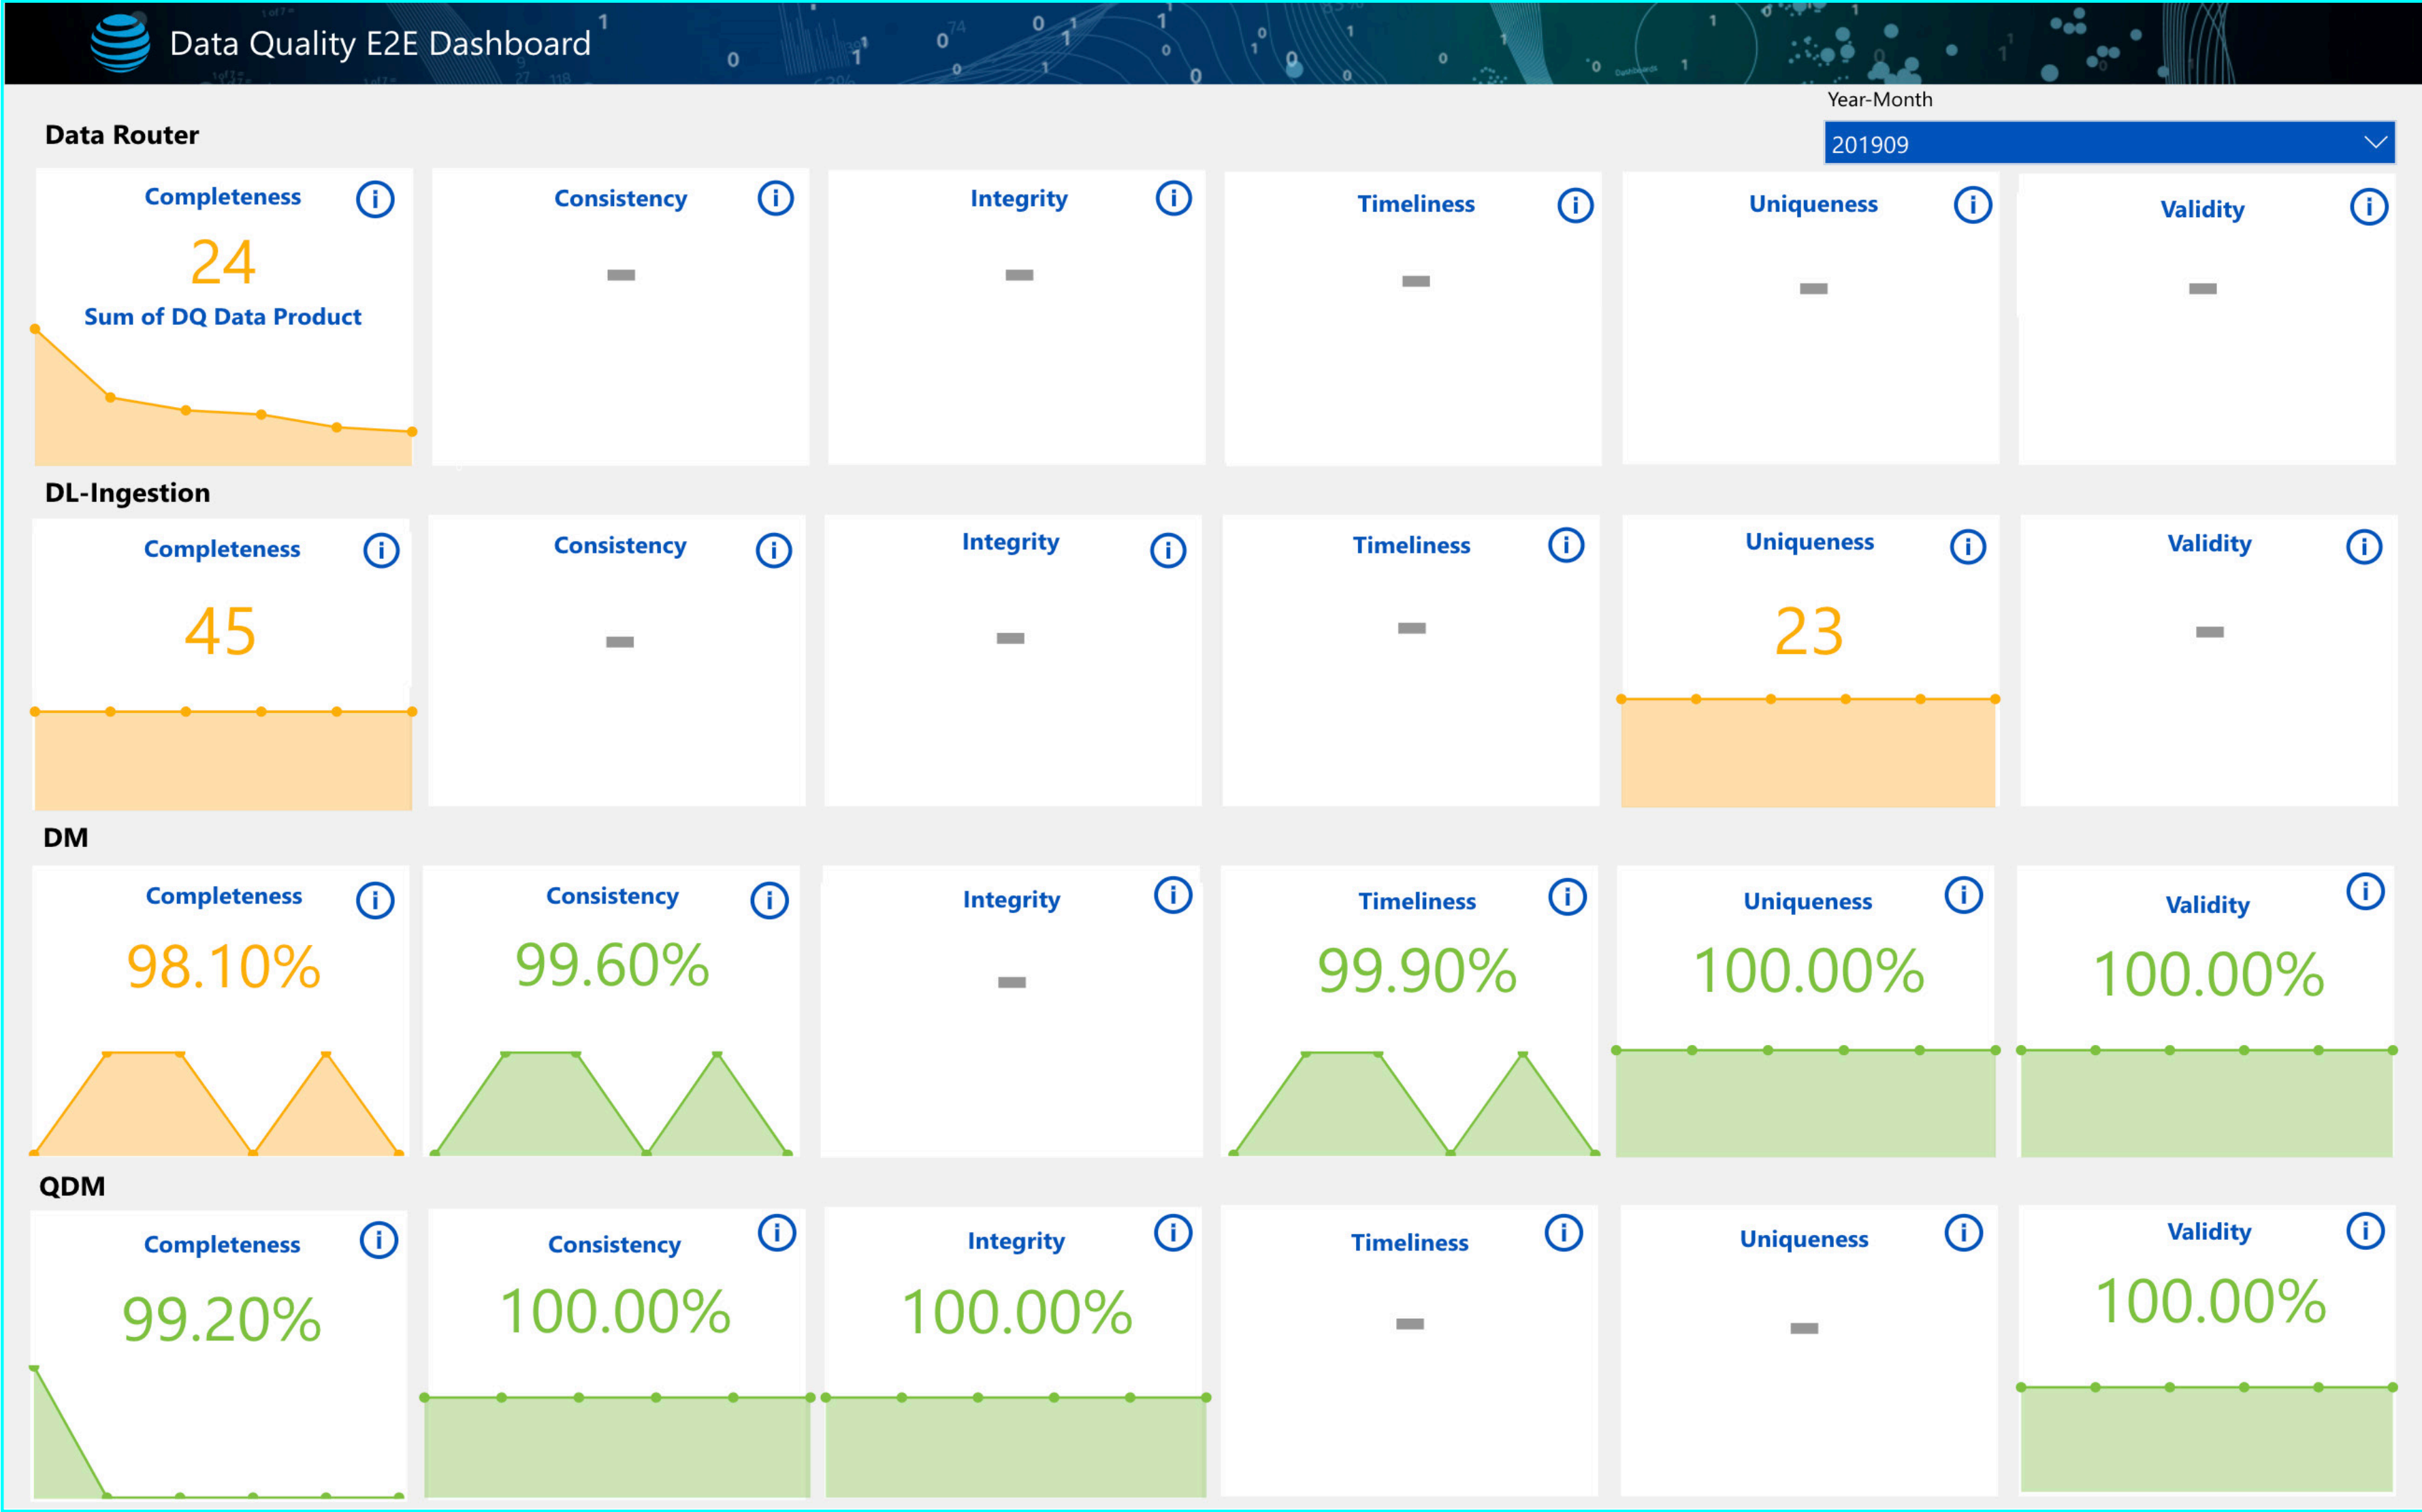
Data Quality E2E Dashboard

Year-Month
201909

Data Router

Completeness
24
Sum of DQ Data Product

Consistency
-

Integrity
-

Timeliness
-

Uniqueness
-

Validity
-

DL-Ingestion

Completeness
45

Consistency
-

Integrity
-

Timeliness
-

Uniqueness
23

Validity
-

DM

Completeness
98.10%

Consistency
99.60%

Integrity
-

Timeliness
99.90%

Uniqueness
100.00%

Validity
100.00%

QDM

Completeness
99.20%

Consistency
100.00%

Integrity
100.00%

Timeliness
-

Uniqueness
-

Validity
100.00%